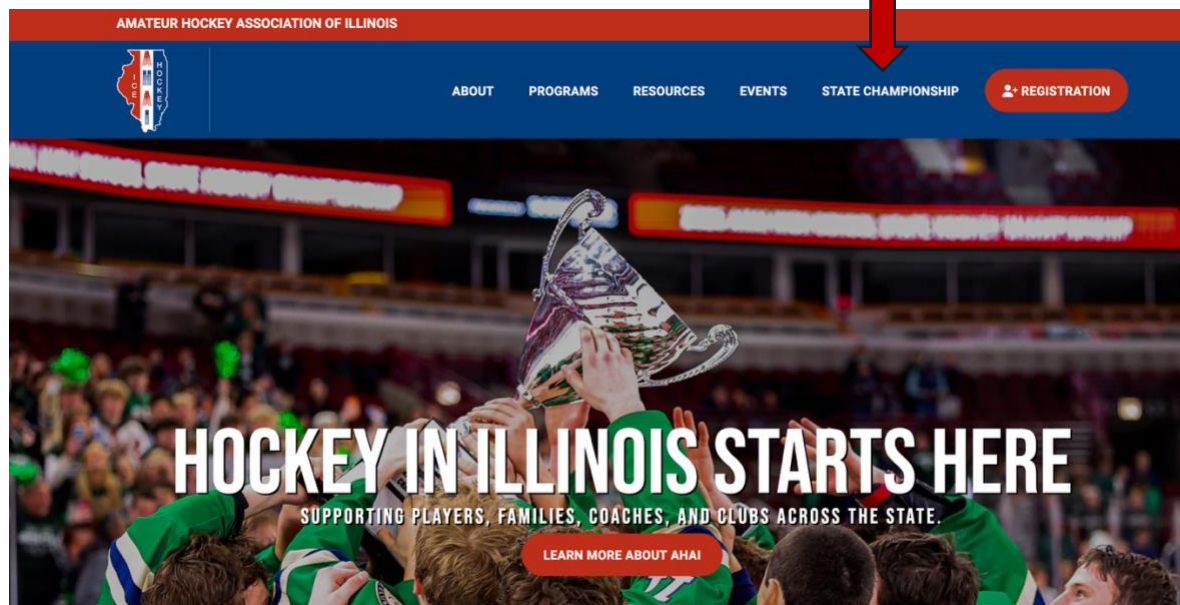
AMATEUR HOCKEY ASSOCIATION OF ILLINOIS

AHAI ICE HOCKEY

ABOUT PROGRAMS RESOURCES EVENTS STATE CHAMPIONSHIP REGISTRATION

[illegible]

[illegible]

HOCKEY IN ILLINOIS STARTS HERE

SUPPORTING PLAYERS, FAMILIES, COACHES, AND CLUBS ACROSS THE STATE.

LEARN MORE ABOUT AHAI